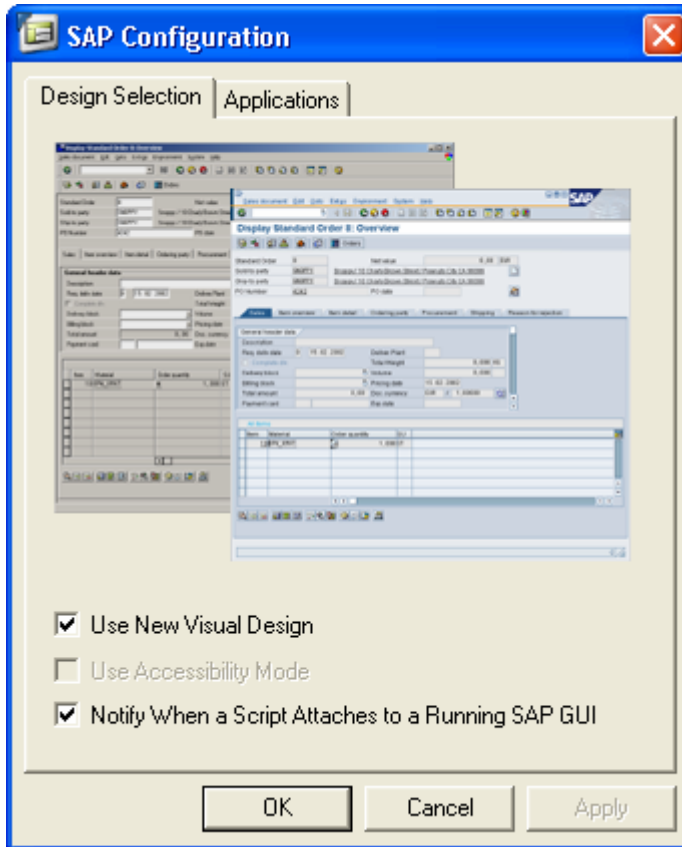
SAP Configuration

Design Selection
Applications

Display Standard Order 8: Overview

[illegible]

Use New Visual Design
Use Accessibility Mode
Notify When a Script Attaches to a Running SAP GUI

OK
Cancel
Apply